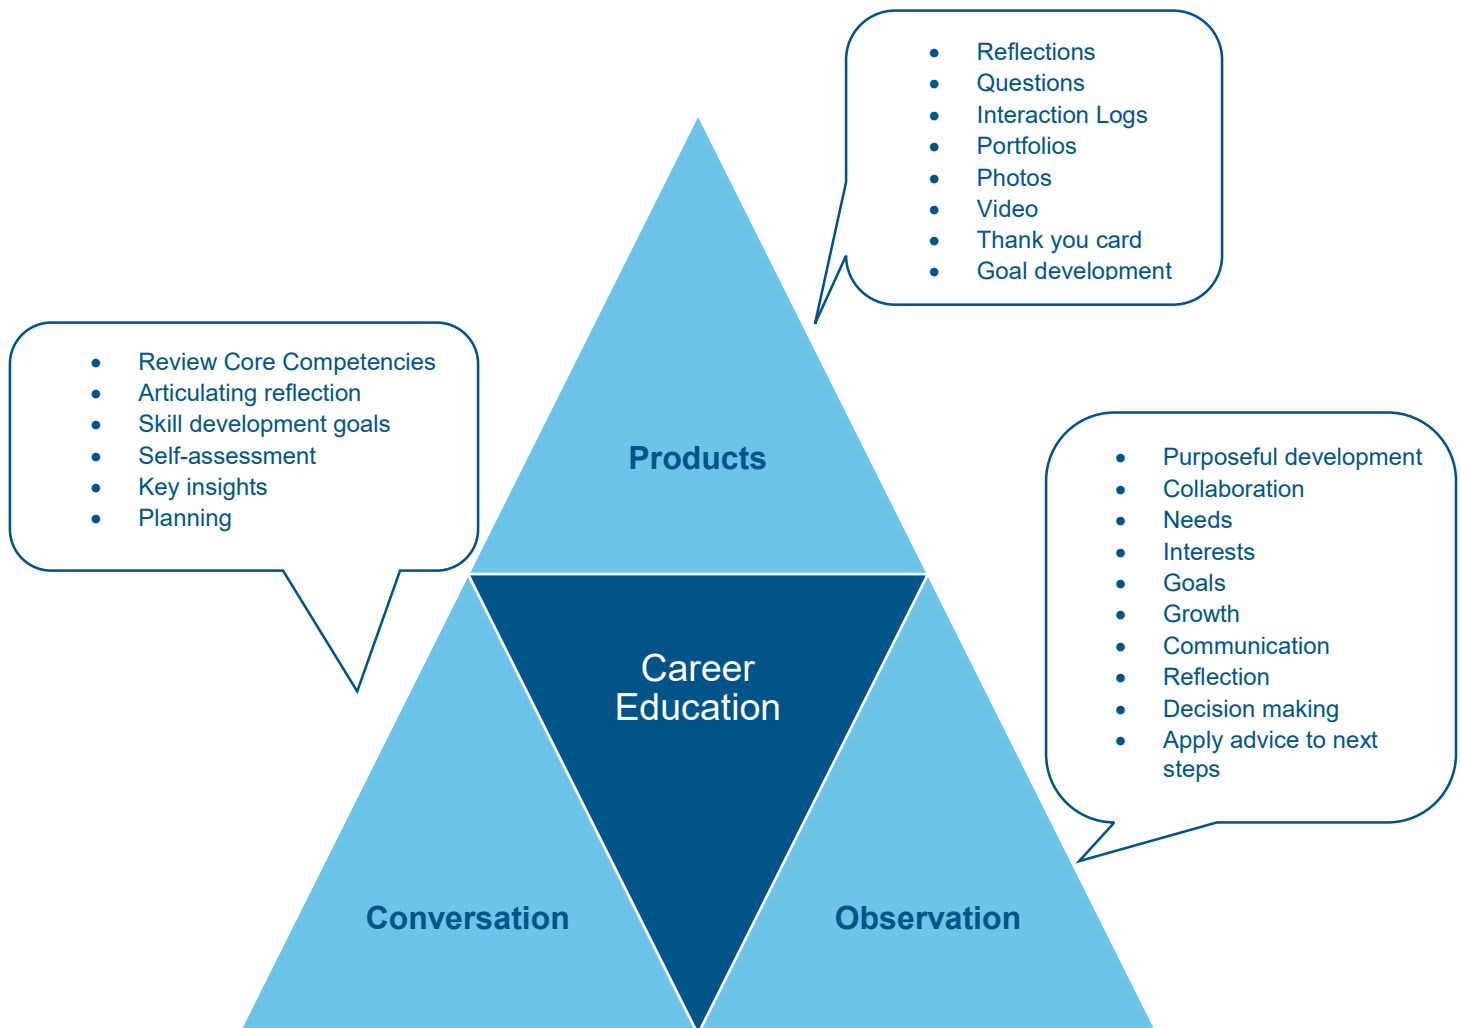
- Reflections
- Questions
- Interaction Logs
- Portfolios
- Photos
- Video
- Thank you card
- Goal development

- Review Core Competencies
- Articulating reflection
- Skill development goals
- Self-assessment
- Key insights
- Planning

Products

- Purposeful development
- Collaboration
- Needs
- Interests
- Goals
- Growth
- Communication
- Reflection
- Decision making
- Apply advice to next steps

Career Education

Conversation

Observation